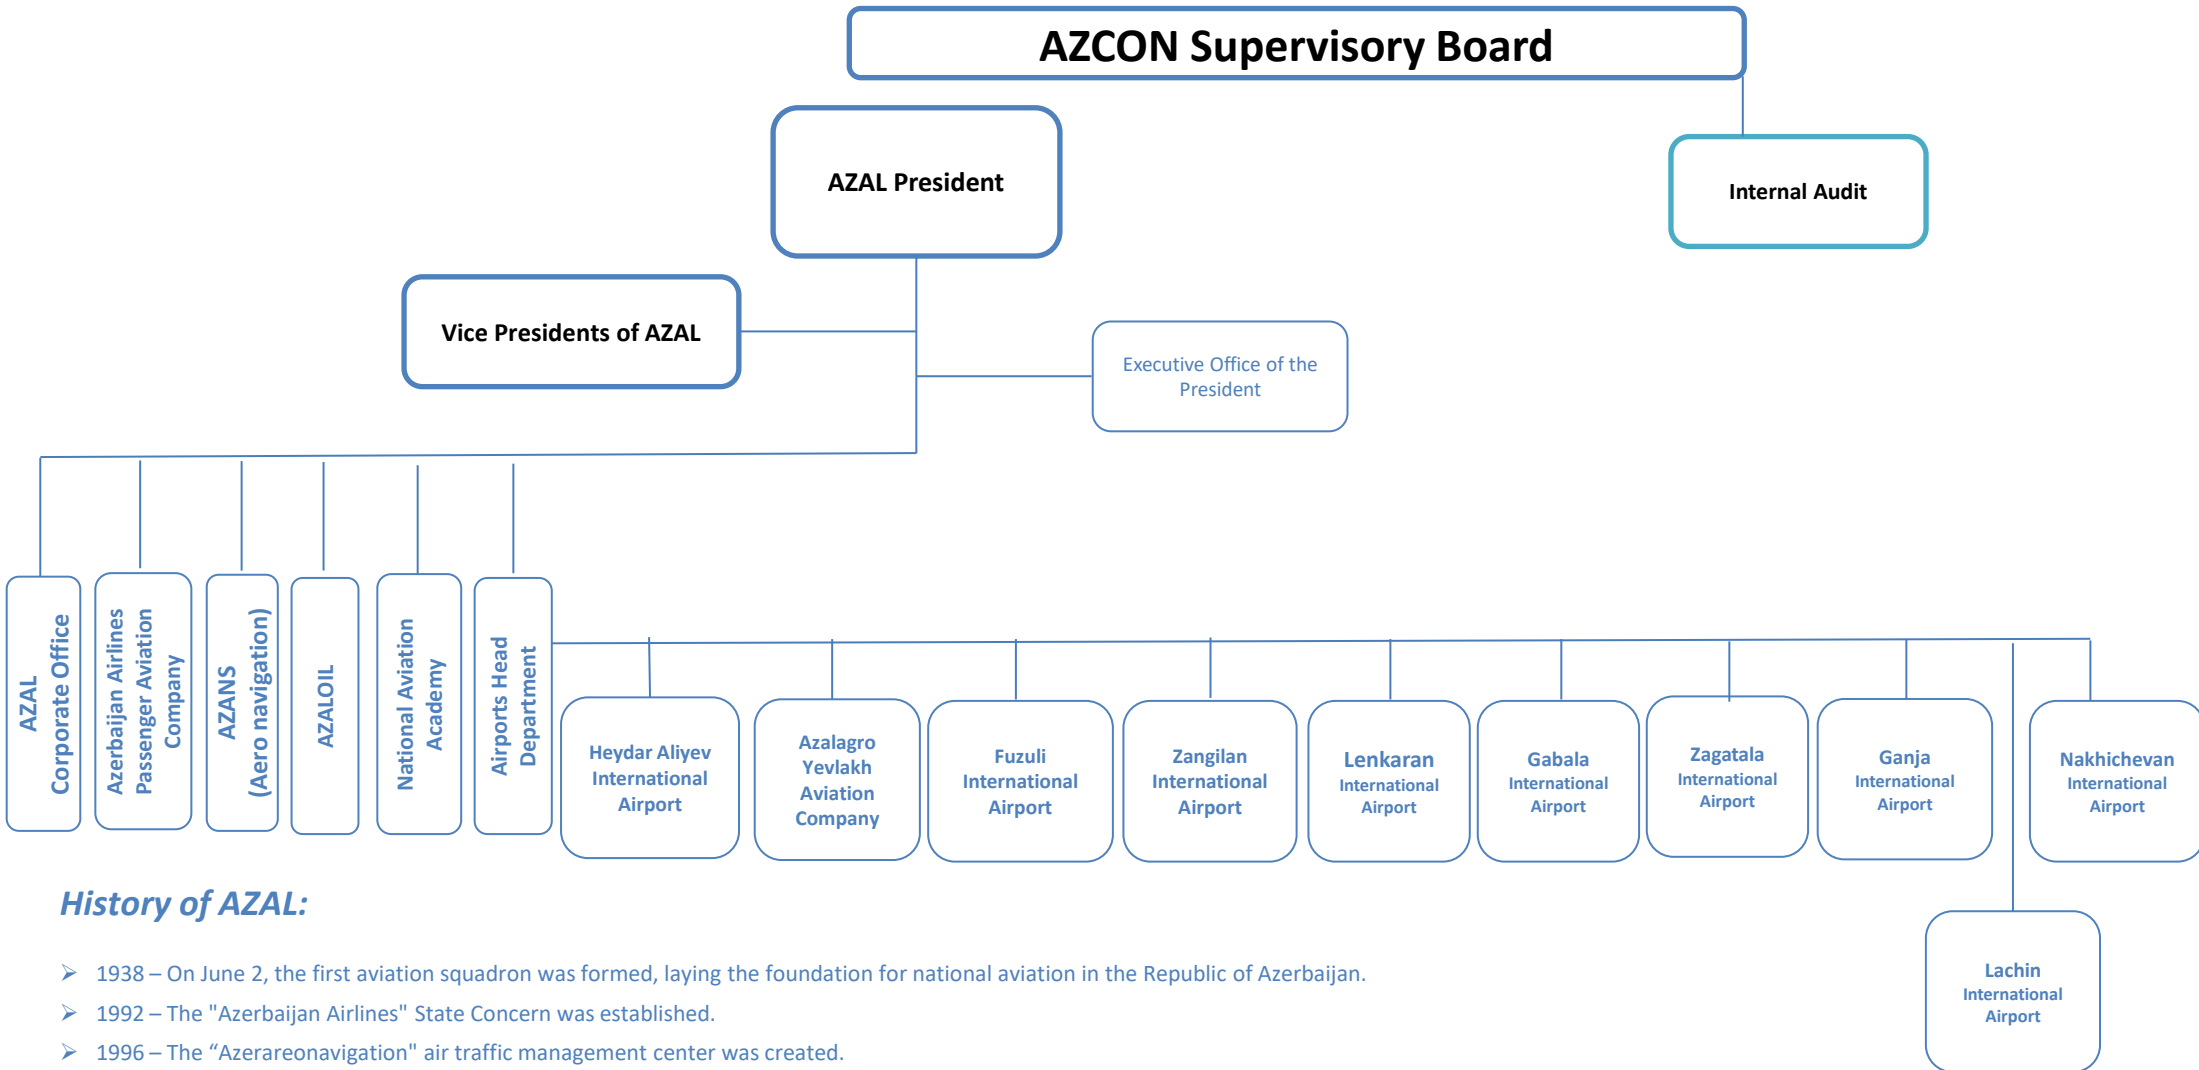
AZCON Supervisory Board

AZAL President

Internal Audit

Vice Presidents of AZAL

Executive Office of the President

AZAL Corporate Office

Azerbaijan Airlines Passenger Aviation Company

AZANS (Aero navigation)

AZALOIL

National Aviation Academy

Airports Head Department

Heydar Aliyev International Airport

Azalagro Yevlakh Aviation Company

Fuzuli International Airport

Zangilan International Airport

Lenkaran International Airport

Gabala International Airport

Zagatala International Airport

Ganja International Airport

Nakhichevan International Airport

Lachin International Airport

History of AZAL:

➢ 1938 – On June 2, the first aviation squadron was formed, laying the foundation for national aviation in the Republic of Azerbaijan.

➢ 1992 – The "Azerbaijan Airlines" State Concern was established.

➢ 1996 – The “Azerareonavigation" air traffic management center was created.